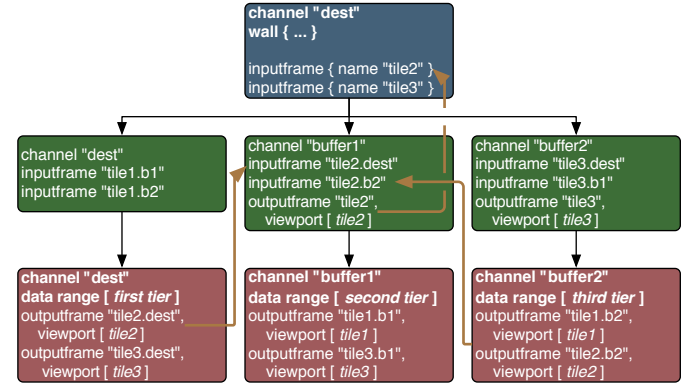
channel "dest"
wall { ... }

inputframe { name "tile2" }
inputframe { name "tile3" }

channel "dest"
inputframe "tile1.b1"
inputframe "tile1.b2"

channel "buffer1"
inputframe "tile2.dest"
inputframe "tile2.b2"
outputframe "tile2",
viewport [ *tile2* ]

channel "buffer2"
inputframe "tile3.dest"
inputframe "tile3.b1"
outputframe "tile3",
viewport [ *tile3* ]

channel "dest"
data range [ *first tier* ]
outputframe "tile2.dest",
viewport [ *tile2* ]
outputframe "tile3.dest",
viewport [ *tile3* ]

channel "buffer1"
data range [ *second tier* ]
outputframe "tile1.b1",
viewport [ *tile1* ]
outputframe "tile3.b1",
viewport [ *tile3* ]

channel "buffer2"
data range [ *third tier* ]
outputframe "tile1.b2",
viewport [ *tile1* ]
outputframe "tile2.b2",
viewport [ *tile2* ]